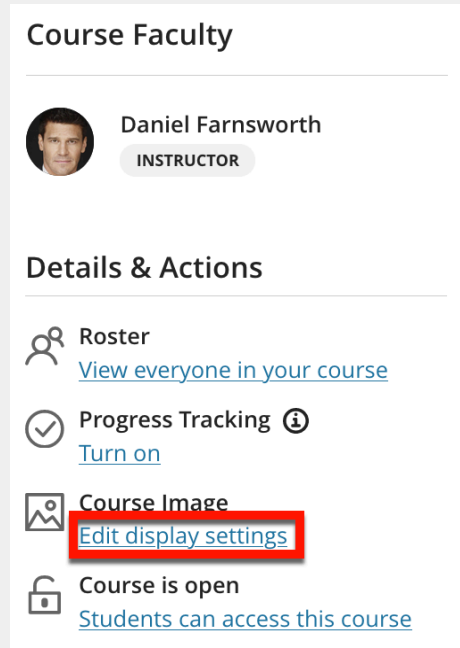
Course Faculty

Daniel Farnsworth
INSTRUCTOR

Details & Actions

Roster
View everyone in your course

Progress Tracking
Turn on

Course Image
Edit display settings

Course is open
Students can access this course